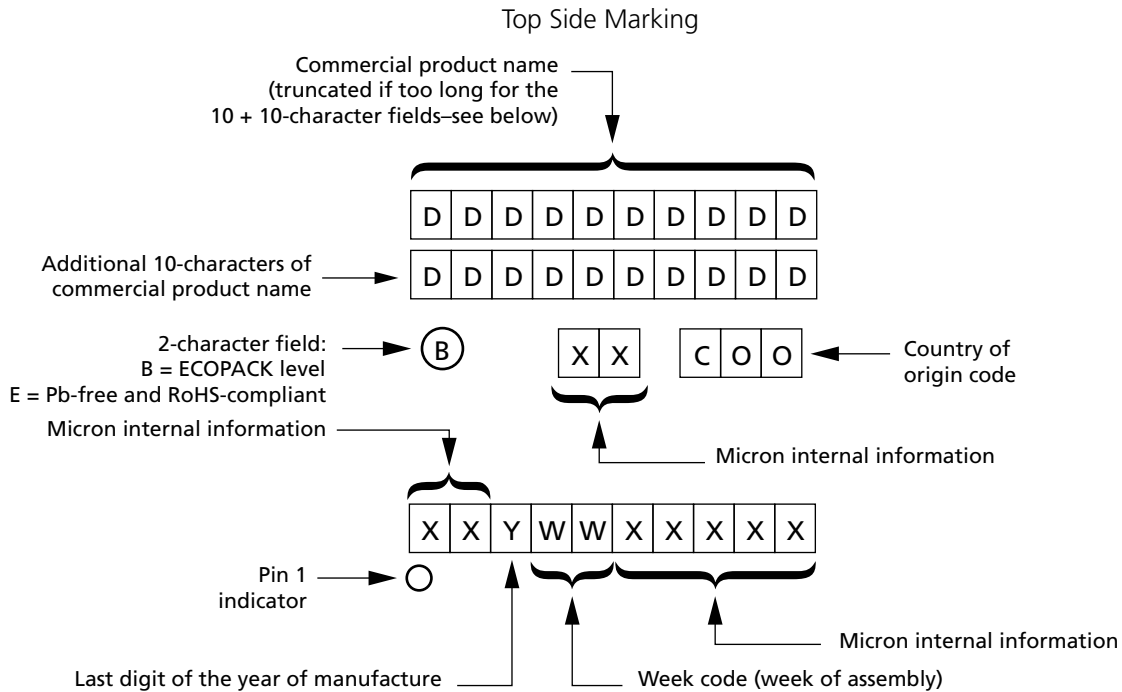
Top Side Marking

Commercial product name (truncated if too long for the 10 + 10-character fields–see below)

| D | D | D | D | D | D | D | D | D | D |
|---|---|---|---|---|---|---|---|---|---|

Additional 10-characters of commercial product name

| D | D | D | D | D | D | D | D | D | D |
|---|---|---|---|---|---|---|---|---|---|

2-character field:
B = ECOPACK level
E = Pb-free and RoHS-compliant

B

X X

C O O

Country of origin code

Micron internal information

Micron internal information

| X | X | Y | W | W | X | X | X | X | X |
|---|---|---|---|---|---|---|---|---|---|

Pin 1 indicator

Micron internal information

Last digit of the year of manufacture

Week code (week of assembly)